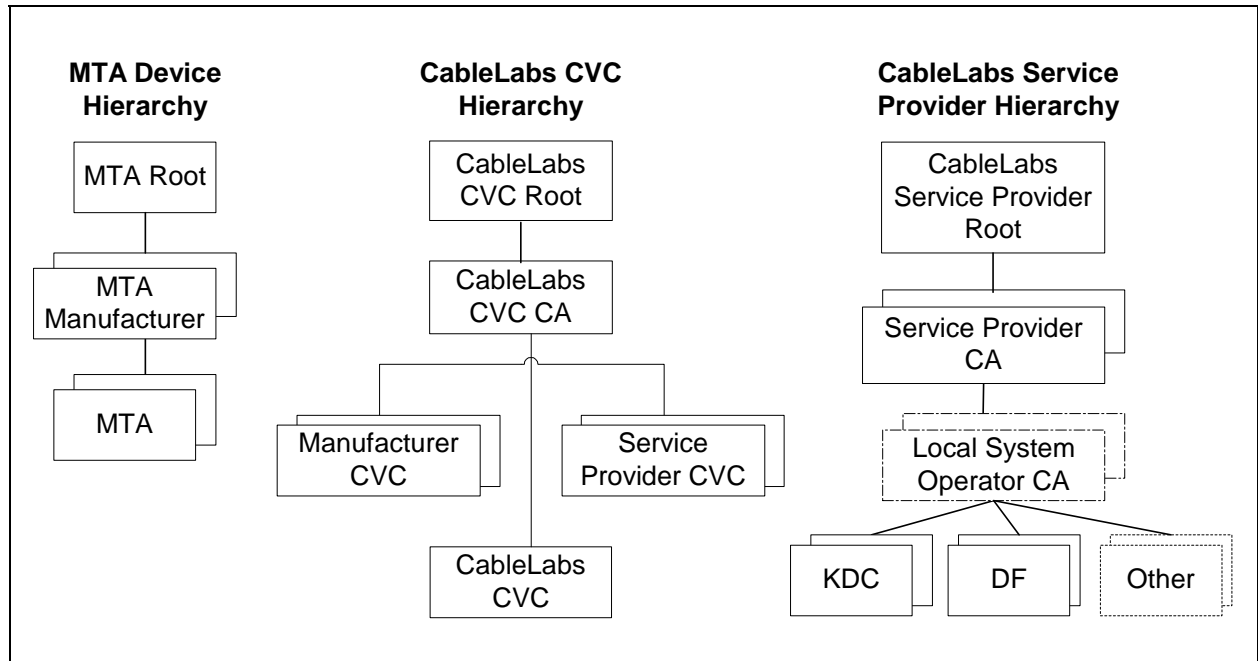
MTA Device Hierarchy

MTA Root

MTA Manufacturer

MTA

CableLabs CVC Hierarchy

CableLabs CVC Root

CableLabs CVC CA

Manufacturer CVC

Service Provider CVC

CableLabs CVC

CableLabs Service Provider Hierarchy

CableLabs Service Provider Root

Service Provider CA

Local System Operator CA

KDC

DF

Other